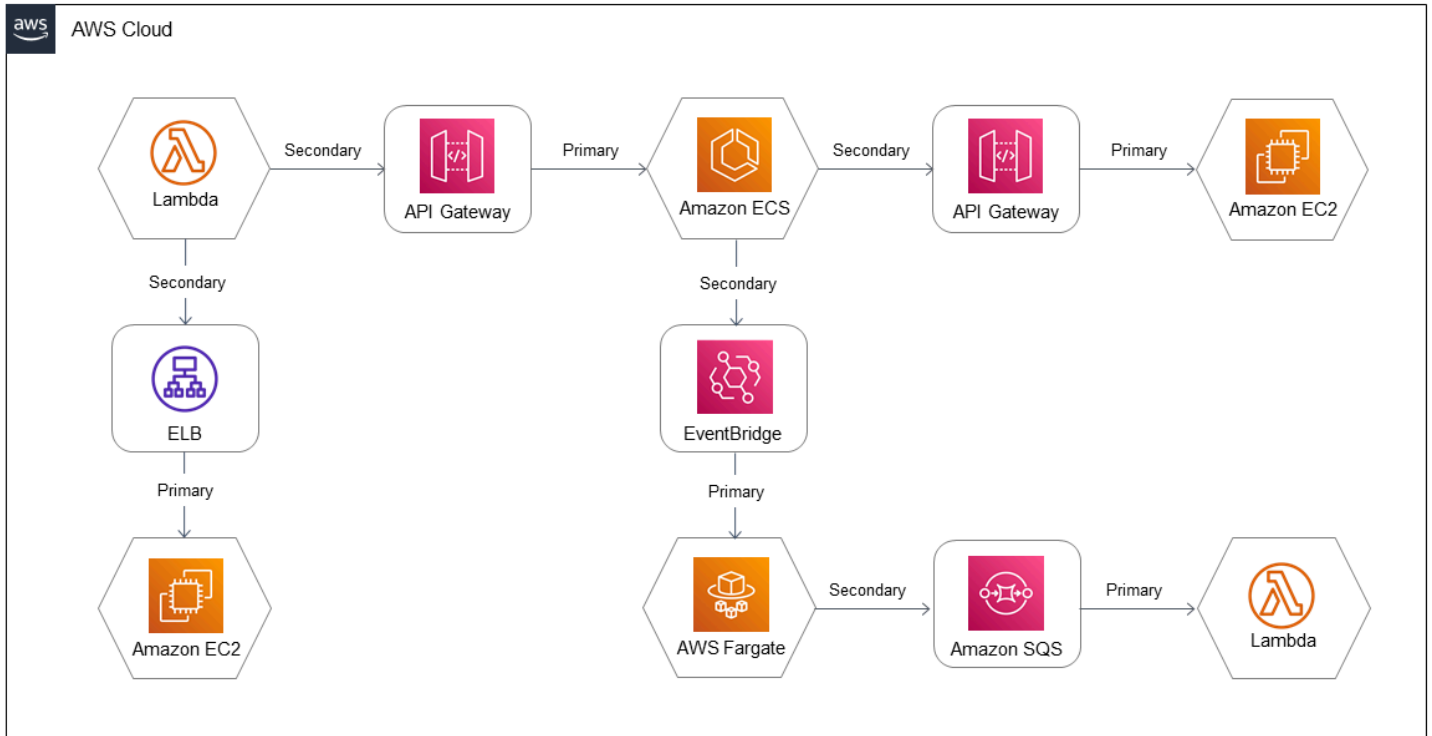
aws

AWS Cloud

Lambda

Secondary

API Gateway

Primary

Amazon ECS

Secondary

API Gateway

Primary

Amazon EC2

Secondary

ELB

Primary

Amazon EC2

Secondary

EventBridge

Primary

AWS Fargate

Secondary

Amazon SQS

Primary

Lambda